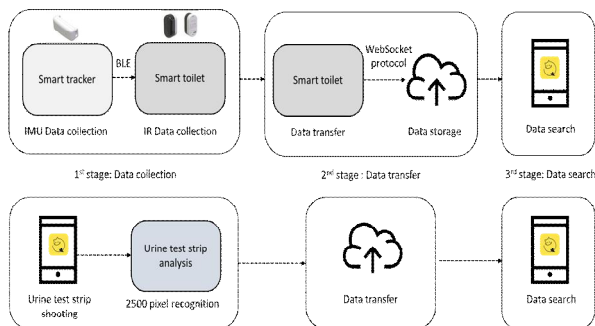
Smart tracker

BLE

Smart toilet

IMU Data collection

IR Data collection

1$^{st}$ stage: Data collection

Smart toilet

WebSocket protocol

Data transfer

Data storage

2$^{nd}$ stage : Data transfer

Data search

3$^{rd}$ stage: Data search

Urine test strip shooting

Urine test strip analysis

2500 pixel recognition

Data transfer

Data search